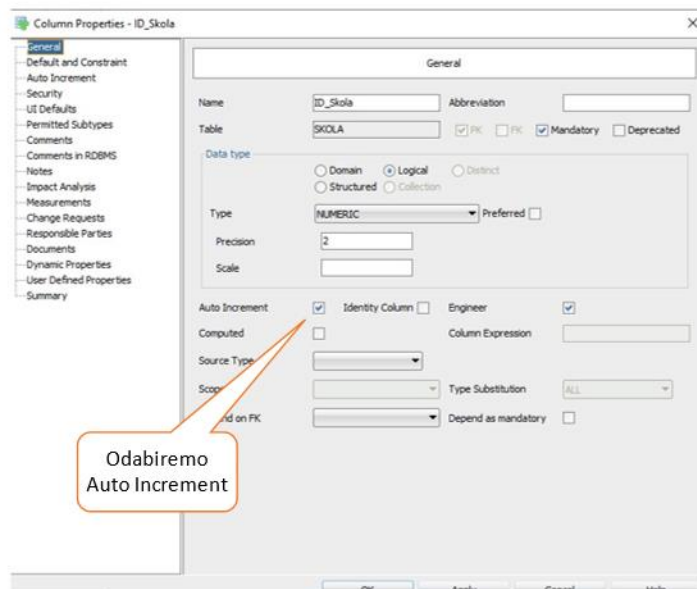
Column Properties - ID_Skola

General
Default and Constraint
Auto Increment
Security
UI Defaults
Permitted Subtypes
Comments
Comments in RDBMS
Notes
Impact Analysis
Measurements
Change Requests
Responsible Parties
Documents
Dynamic Properties
User Defined Properties
Summary

General

Name ID_Skola
Abbreviation
Table SKOLA
PK FK Mandatory Deprecated

Data type
Domain Logical Distinct
Structured Collection

Type NUMERIC
Preferred
Precision 2
Scale

Auto Increment
Identity Column
Engineer
Computed
Column Expression
Source Type
Scop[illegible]
Type Substitution ALL
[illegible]d on FK
Depend as mandatory

Odabiremo Auto Increment

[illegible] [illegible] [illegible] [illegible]